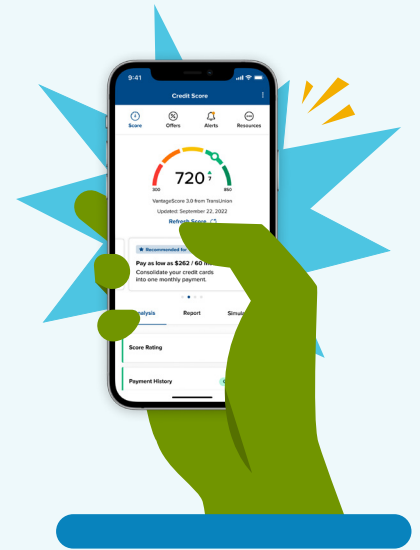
9:41

Credit Score

Score
Offers
Alerts
Resources

720 ▲7

300
850

VantageScore 3.0 from TransUnion

Updated: September 22, 2022

Refresh Score

Recommended for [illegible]

Pay as low as $262 / 60 m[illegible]

Consolidate your credit cards into one monthly payment.

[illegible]alysis
Report
Simul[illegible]

Score Rating

Payment History